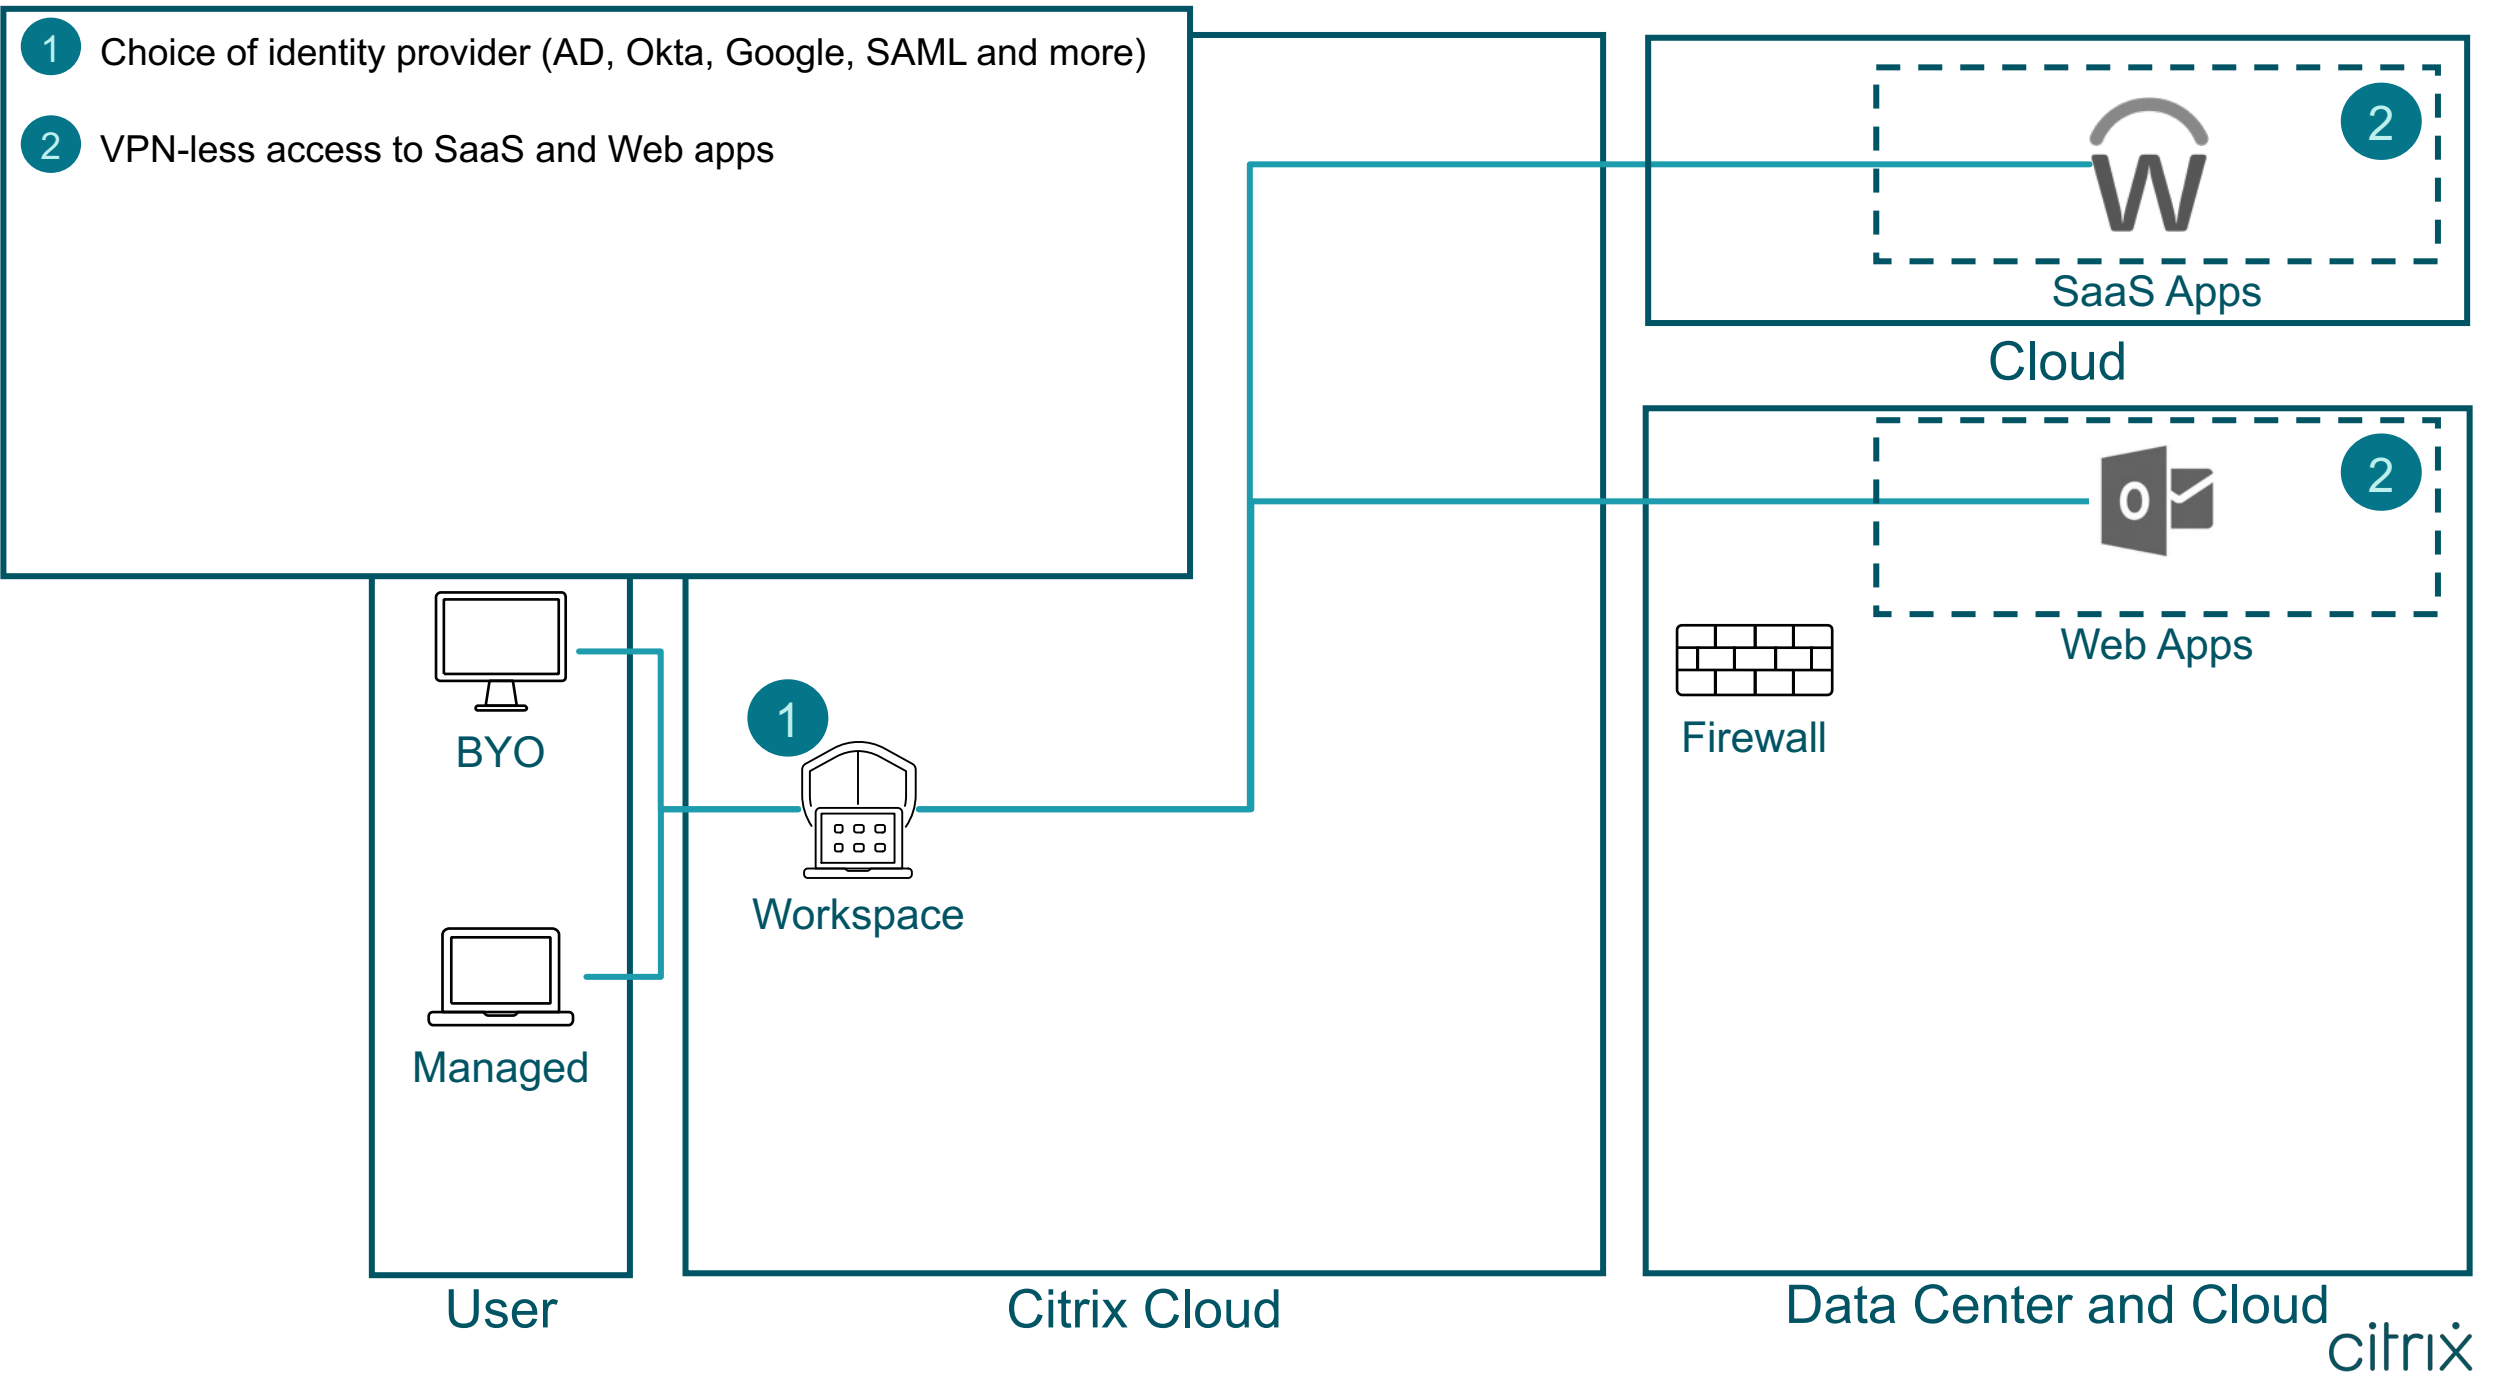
1 Choice of identity provider (AD, Okta, Google, SAML and more)

2 VPN-less access to SaaS and Web apps

2

SaaS Apps

Cloud

O

2

Web Apps

Firewall

BYO

1

Workspace

Managed

User

Citrix Cloud

Data Center and Cloud

citrix